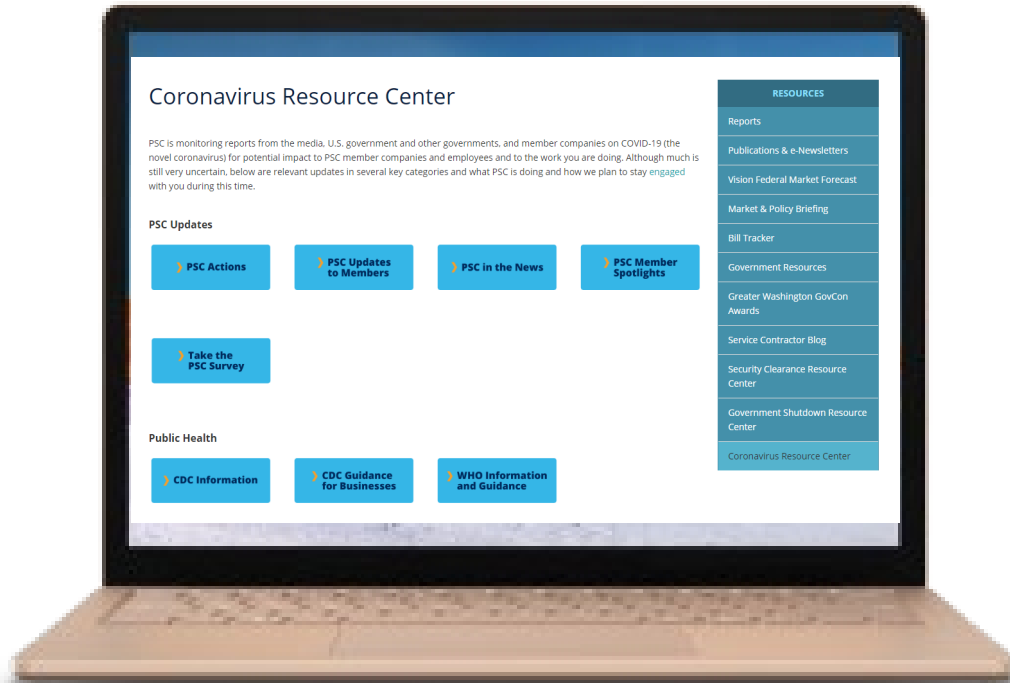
Coronavirus Resource Center

PSC is monitoring reports from the media, U.S. government and other governments, and member companies on COVID-19 (the novel coronavirus) for potential impact to PSC member companies and employees and to the work you are doing. Although much is still very uncertain, below are relevant updates in several key categories and what PSC is doing and how we plan to stay engaged with you during this time.

PSC Updates

❯ PSC Actions

❯ PSC Updates to Members

❯ PSC in the News

❯ PSC Member Spotlights

❯ Take the PSC Survey

Public Health

❯ CDC Information

❯ CDC Guidance for Businesses

❯ WHO Information and Guidance

RESOURCES

Reports

Publications & e-Newsletters

Vision Federal Market Forecast

Market & Policy Briefing

Bill Tracker

Government Resources

Greater Washington GovCon Awards

Service Contractor Blog

Security Clearance Resource Center

Government Shutdown Resource Center

Coronavirus Resource Center